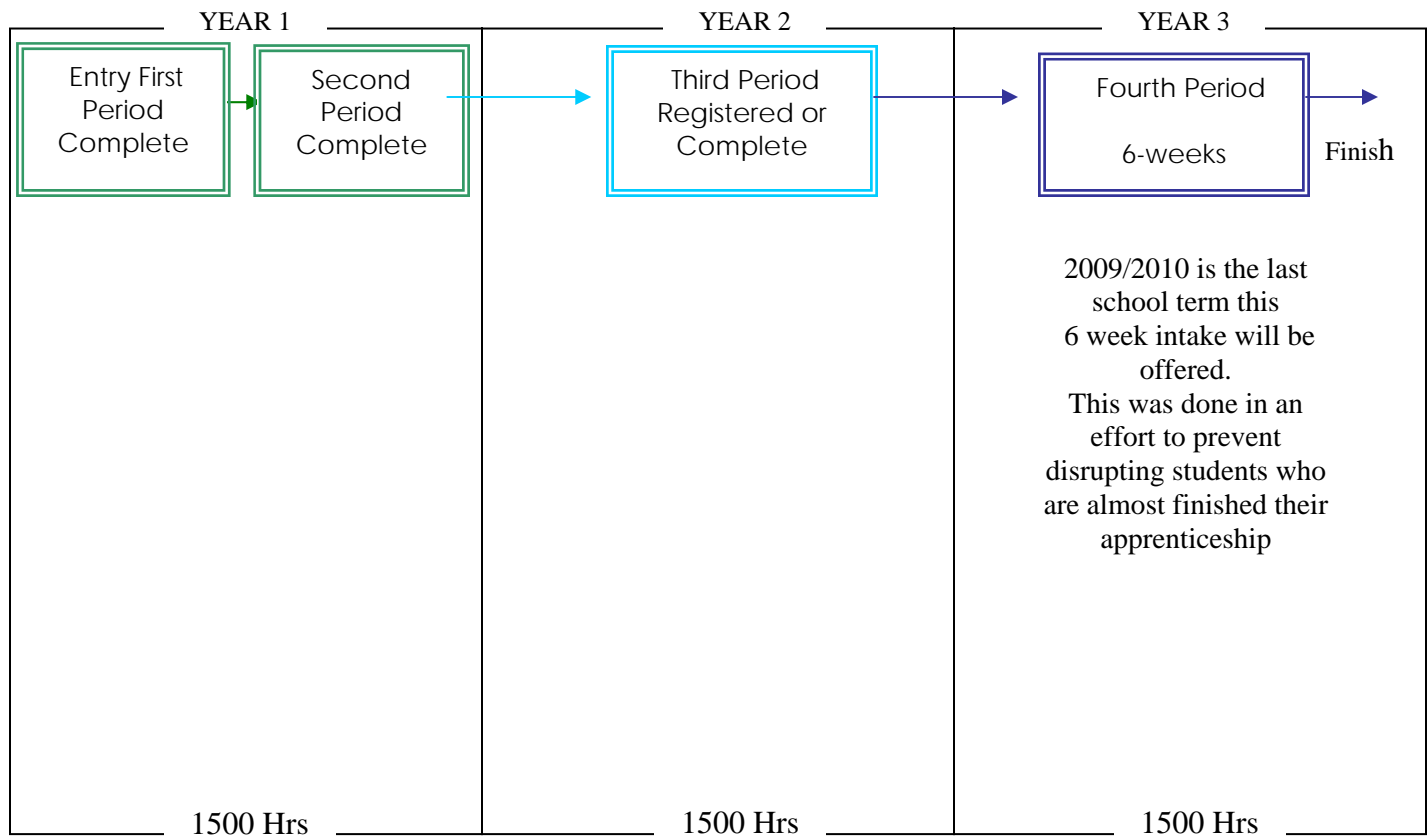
YEAR 1

Entry First Period Complete

Second Period Complete

1500 Hrs

YEAR 2

Third Period Registered or Complete

1500 Hrs

YEAR 3

Fourth Period

6-weeks

Finish

2009/2010 is the last school term this 6 week intake will be offered.
This was done in an effort to prevent disrupting students who are almost finished their apprenticeship

1500 Hrs